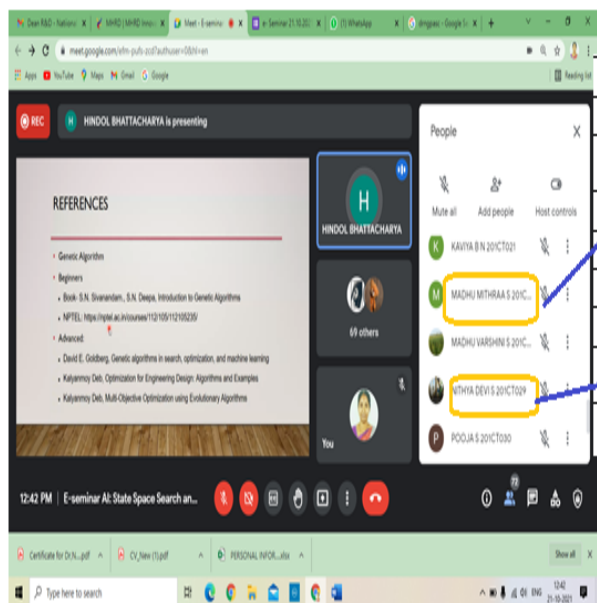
Dean R&D - Nationa | MHRD | MHRD Innova | Meet - E-semina | e- Seminar 21.10.20 | (1) WhatsApp | dmgsasc - Google S

meet.google.com/ehh-pufs-zod?authuser=0&hl=en

Apps YouTube Maps Gmail Google

Reading list

REC

H HINDOL BHATTACHARYA is presenting

REFERENCES

• Genetic Algorithm
• Beginners
• Book- S.N. Sivanandam., S.N. Deepa, Introduction to Genetic Algorithms
• NPTEL: https://nptel.ac.in/courses/112/105/112105235/
• Advanced:
• David E. Goldberg, Genetic algorithms in search, optimization, and machine learning
• Kalyanmoy Deb, Optimization for Engineering Design: Algorithms and Examples
• Kalyanmoy Deb, Multi-Objective Optimization using Evolutionary Algorithms

H
HINDOL BHATTACHARYA

69 others

You

People

Mute all Add people Host controls

K KAVIYA B N 201CT021

M MADHU MITHRAA S 201C...

MADHU VARSHINI S 201C...

NITHYA DEVI S 201CT029

P POOJA S 201CT030

12:42 PM | E-seminar AI: State Space Search an...

73

Certificate for Dr.N....pdf | CV_New (1).pdf | PERSONAL INFOR....xlsx

Show all

Type here to search

ENG 12:42 21-10-2021